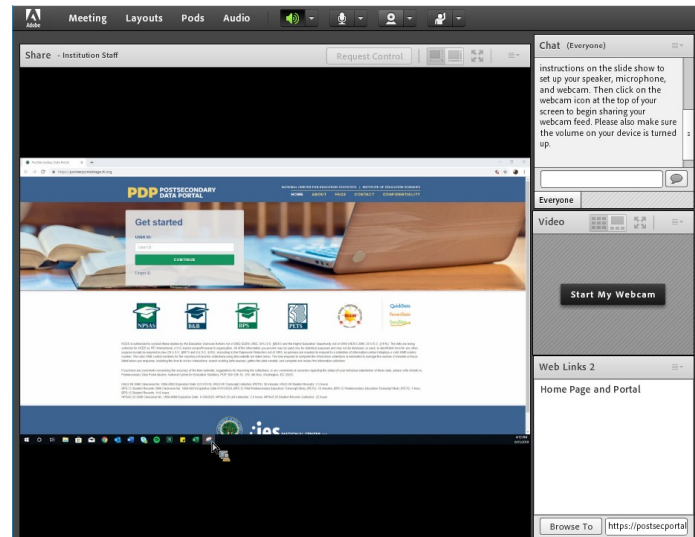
Adobe Meeting Layouts Pods Audio

Share - Institution Staff

Request Control

PDP POSTSECONDARY DATA PORTAL

HOME ABOUT FAQS CONTACT CONFIDENTIALITY

Get started

CONTINUE

NPSAS B&B BPS PETS

ies

Chat (Everyone)

instructions on the slide show to set up your speaker, microphone, and webcam. Then click on the webcam icon at the top of your screen to begin sharing your webcam feed. Please also make sure the volume on your device is turned up.

Everyone

Video

Start My Webcam

Web Links 2

Home Page and Portal

Browse To https://postsecportal